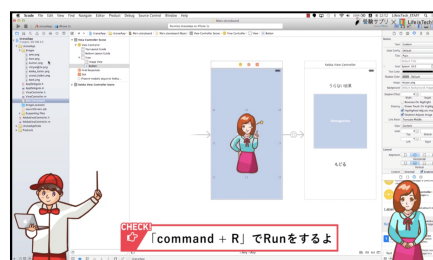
Xcode File Edit View Find Navigate Editor Product Debug Source Control Window Help

ViewController

Main.storyboard

View Controller Scene

View Controller

Top Layout Guide

Bottom Layout Guide

View

Image View

Button

First Responder

Exit

Storyboard Entry Point

Main.storyboard

Button

Adobe View Controller

うらない結果

もどる

CHECK!

「command + R」でRunをするよ

LifeisTech